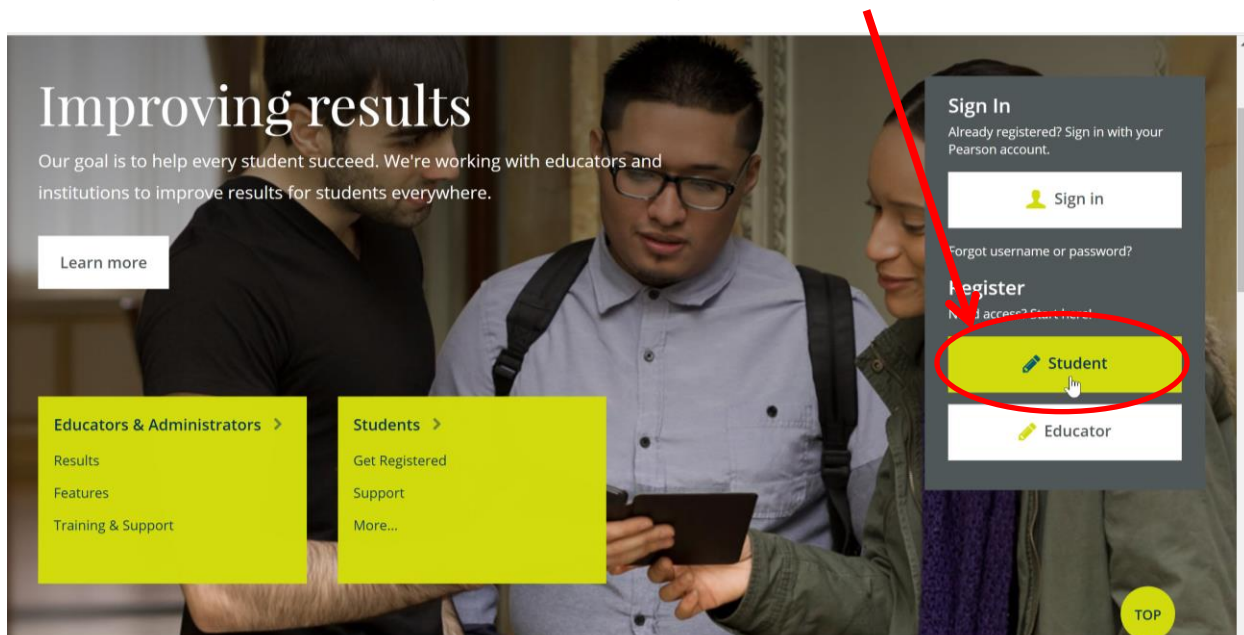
Improving results

Our goal is to help every student succeed. We're working with educators and institutions to improve results for students everywhere.

Learn more

Educators & Administrators >

Results

Features

Training & Support

Students >

Get Registered

Support

More...

Sign In

Already registered? Sign in with your Pearson account.

Sign in

Forgot username or password?

Register

Need access? Start here!

Student

Educator

TOP